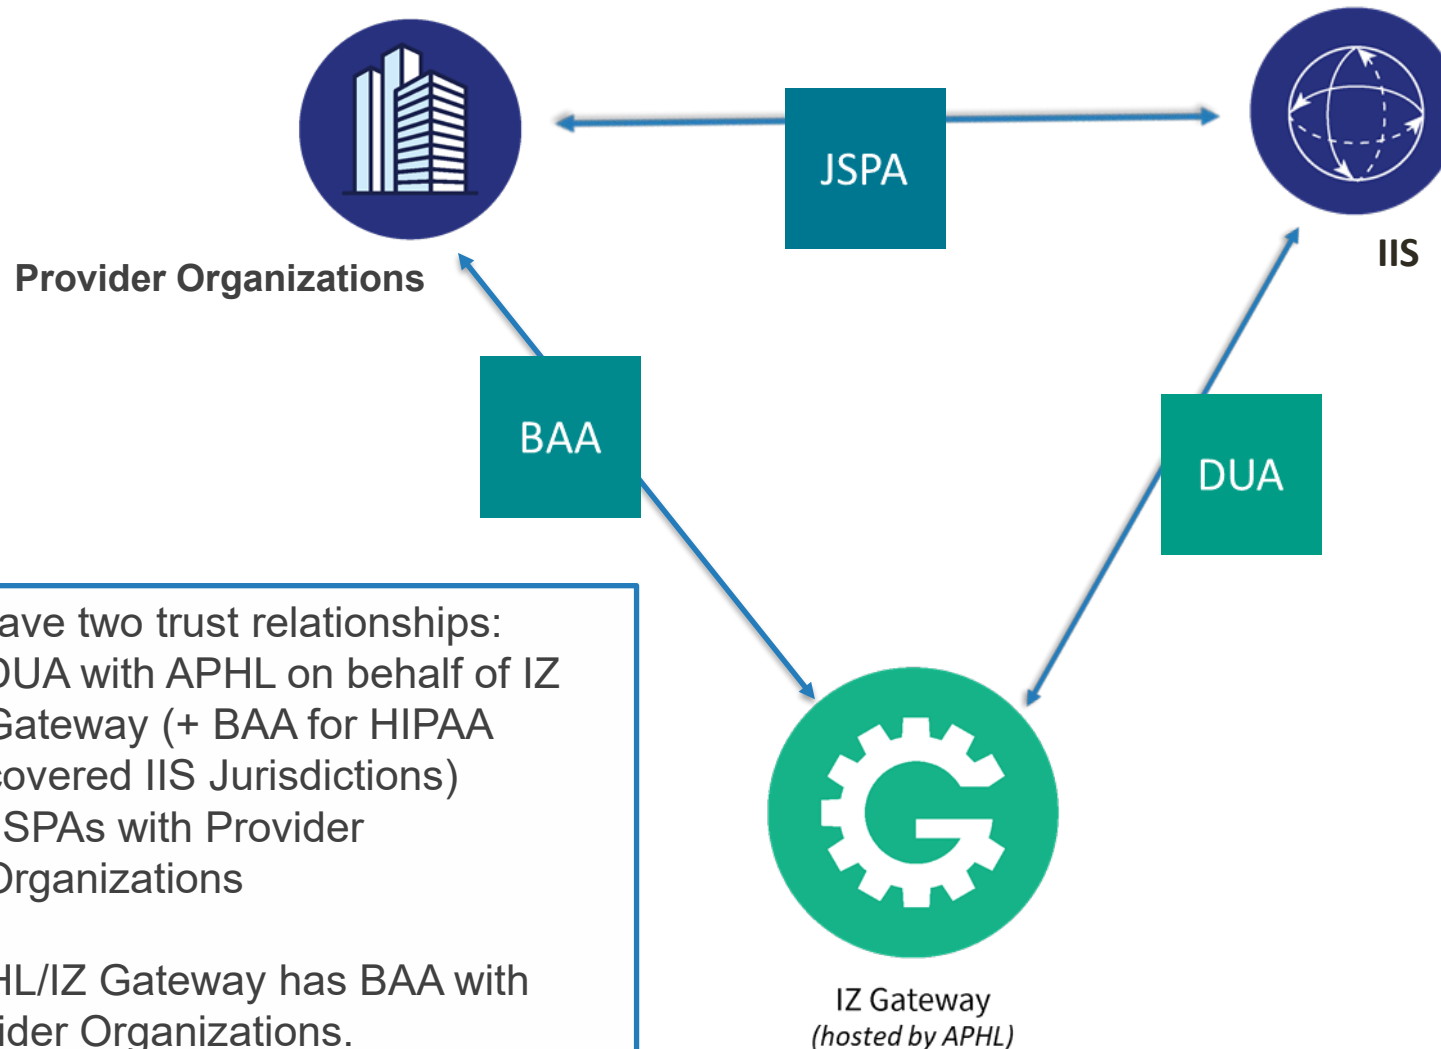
JSPA

Provider Organizations

IIS

BAA

DUA

ave two trust relationships:
DUA with APHL on behalf of IZ Gateway (+ BAA for HIPAA covered IIS Jurisdictions)
SPAs with Provider Organizations

HL/IZ Gateway has BAA with ider Organizations.

IZ Gateway
(hosted by APHL)